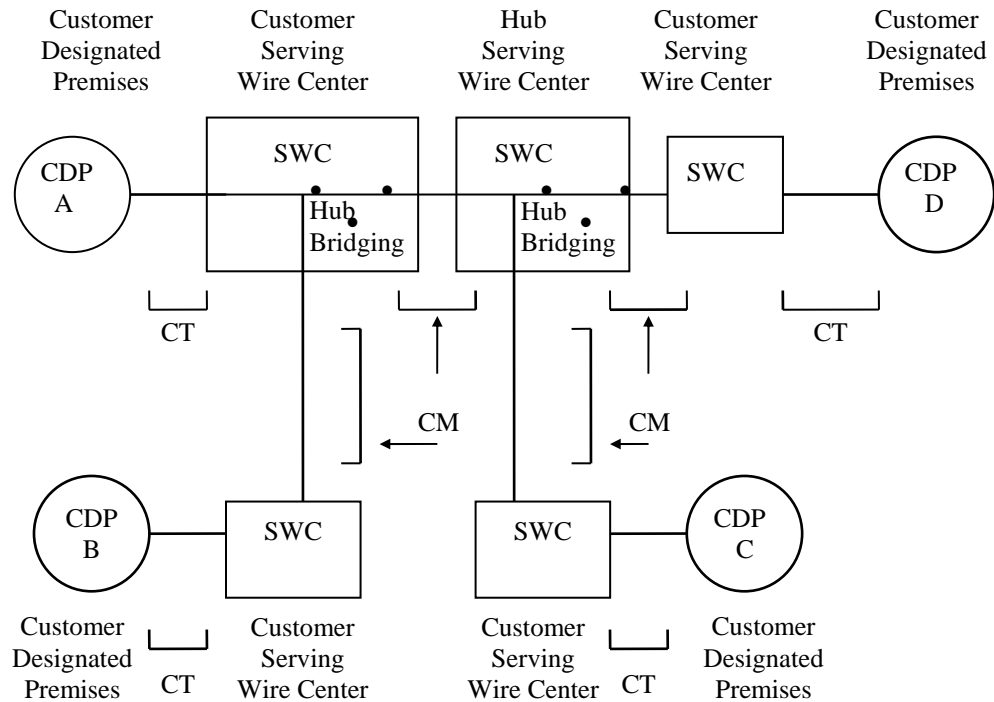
Customer Designated Premises

Customer Serving Wire Center

Hub Serving Wire Center

Customer Serving Wire Center

Customer Designated Premises

CDP A

SWC

Hub Bridging

SWC

Hub Bridging

SWC

CDP D

CT

CT

CM

CM

CDP B

SWC

SWC

CDP C

Customer Designated Premises

CT

Customer Serving Wire Center

Customer Serving Wire Center

CT

Customer Designated Premises